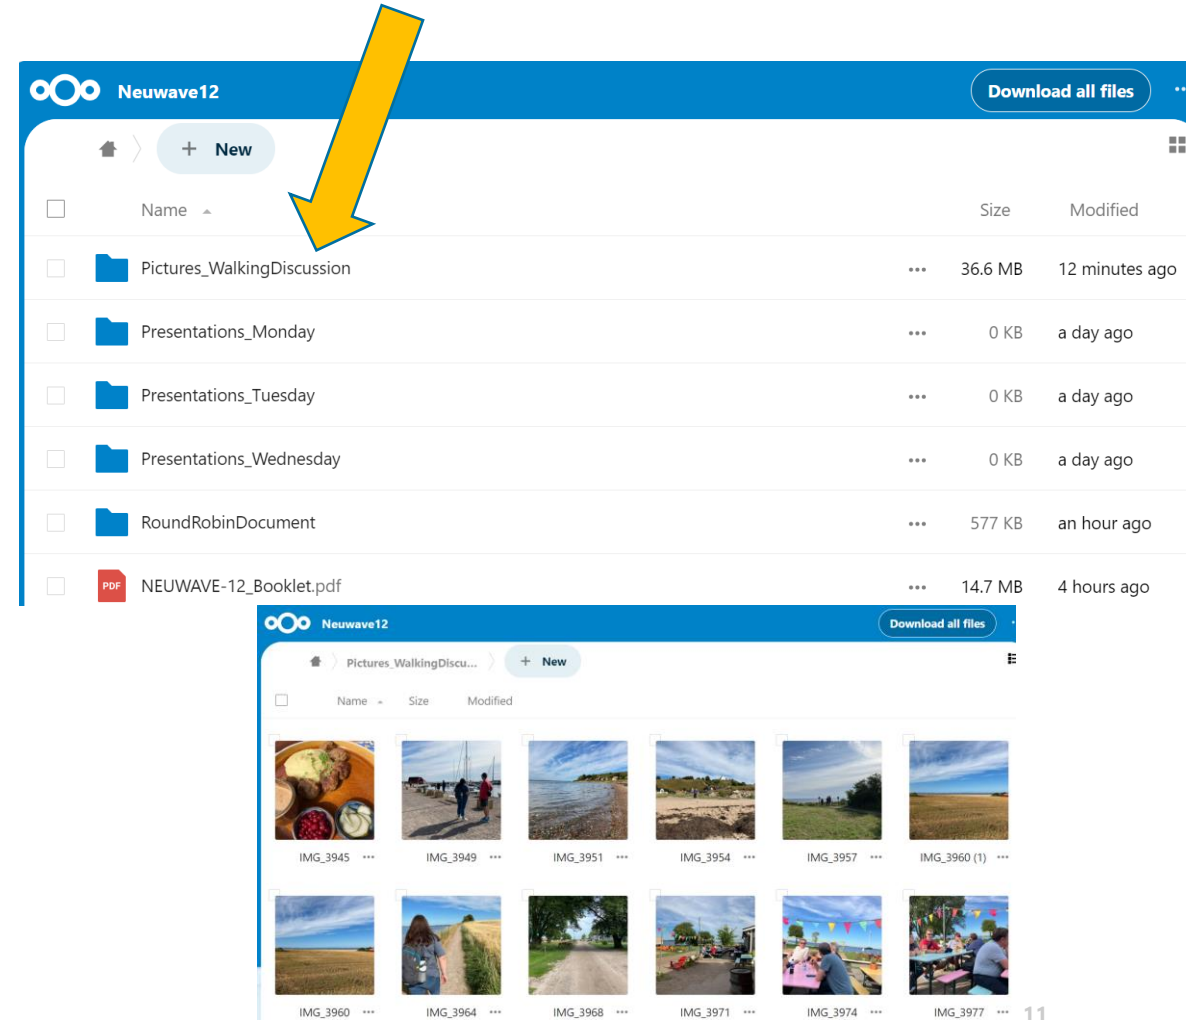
Neuwave12

Download all files

New

Name

Size

Modified

| Name | | Size | Modified |
|---|---|---|---|
| Pictures_WalkingDiscussion | ••• | 36.6 MB | 12 minutes ago |
| Presentations_Monday | ••• | 0 KB | a day ago |
| Presentations_Tuesday | ••• | 0 KB | a day ago |
| Presentations_Wednesday | ••• | 0 KB | a day ago |
| RoundRobinDocument | ••• | 577 KB | an hour ago |
| PDF NEUWAVE-12_Booklet.pdf | ••• | 14.7 MB | 4 hours ago |

Neuwave12

Download all files

Pictures_WalkingDiscu...

New

Name

Size

Modified

IMG_3945 •••

IMG_3949 •••

IMG_3951 •••

IMG_3954 •••

IMG_3957 •••

IMG_3960 (1) •••

IMG_3960 •••

IMG_3964 •••

IMG_3968 •••

IMG_3971 •••

IMG_3974 •••

IMG_3977 •••

11